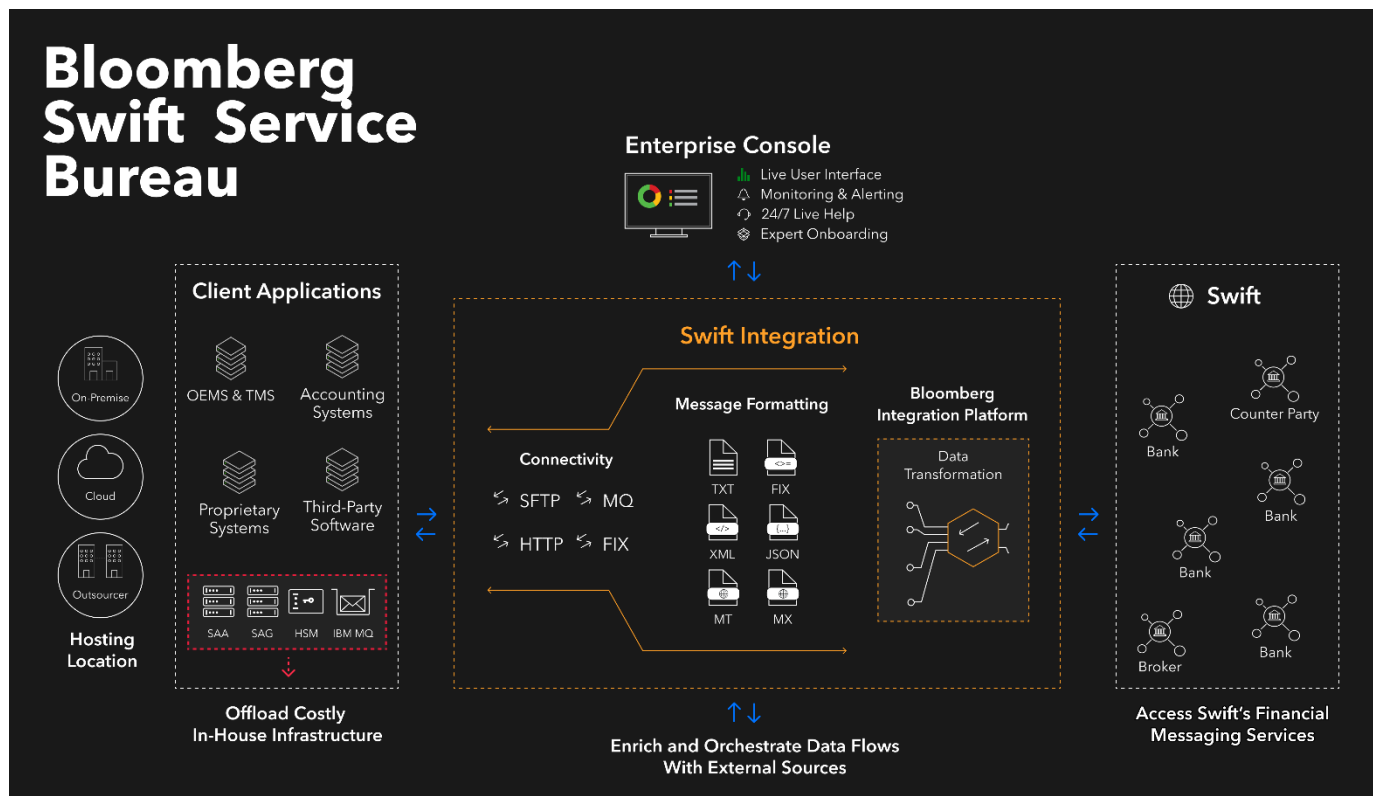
Bloomberg Swift Service Bureau

Enterprise Console
Live User Interface
Monitoring & Alerting
24/7 Live Help
Expert Onboarding

On Premise
Cloud
Outsourcer
Hosting Location

Client Applications
OEMS & TMS
Accounting Systems
Proprietary Systems
Third-Party Software
SAA
SAG
HSM
IBM MQ

Offload Costly In-House Infrastructure

Swift Integration
Connectivity
SFTP
MQ
HTTP
FIX
Message Formatting
TXT
FIX
XML
JSON
MT
MX
Bloomberg Integration Platform
Data Transformation

Enrich and Orchestrate Data Flows With External Sources

Swift
Bank
Counter Party
Bank
Bank
Broker
Bank

Access Swift's Financial Messaging Services